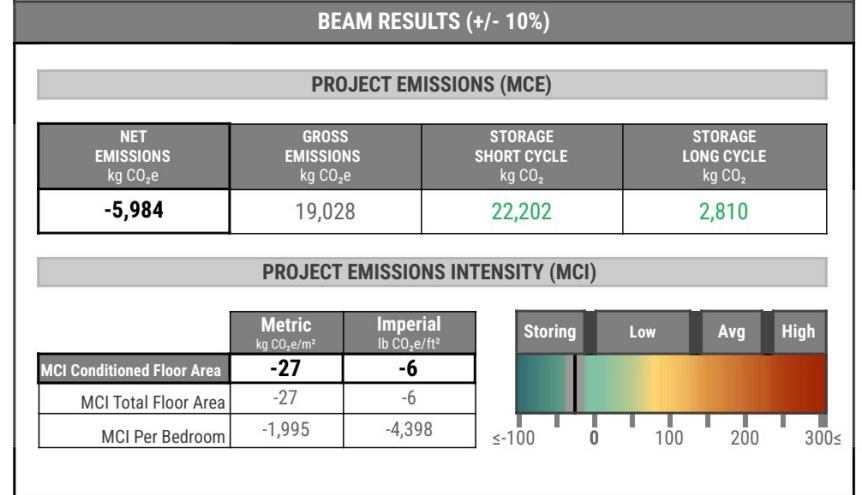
BEAM RESULTS (+/- 10%)

PROJECT EMISSIONS (MCE)

| NET EMISSIONS kg $CO_2e$ | GROSS EMISSIONS kg $CO_2e$ | STORAGE SHORT CYCLE kg $CO_2$ | STORAGE LONG CYCLE kg $CO_2$ |
|---|---|---|---|
| -5,984 | 19,028 | 22,202 | 2,810 |

PROJECT EMISSIONS INTENSITY (MCI)

| | Metric kg $CO_2e/m^2$ | Imperial lb $CO_2e/ft^2$ |
|---|---|---|
| MCI Conditioned Floor Area | -27 | -6 |
| MCI Total Floor Area | -27 | -6 |
| MCI Per Bedroom | -1,995 | -4,398 |

Storing Low Avg High

≤-100 0 100 200 300≤